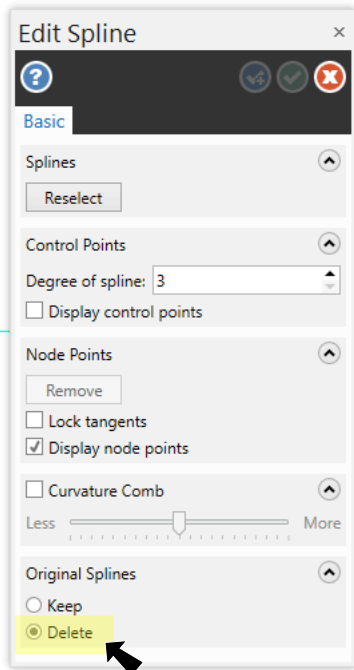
Edit Spline ×

?

Basic

Splines
Reselect

Control Points
Degree of spline: 3
Display control points

Node Points
Remove
Lock tangents
Display node points

Curvature Comb
Less More

Original Splines
Keep
Delete